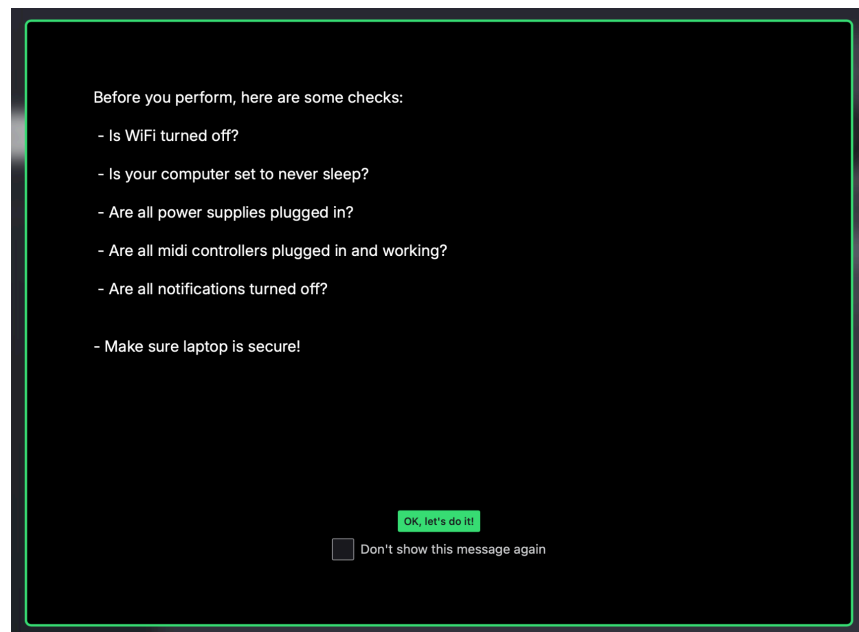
Before you perform, here are some checks:

- Is WiFi turned off?

- Is your computer set to never sleep?

- Are all power supplies plugged in?

- Are all midi controllers plugged in and working?

- Are all notifications turned off?

- Make sure laptop is secure!

OK, let's do it!

Don't show this message again